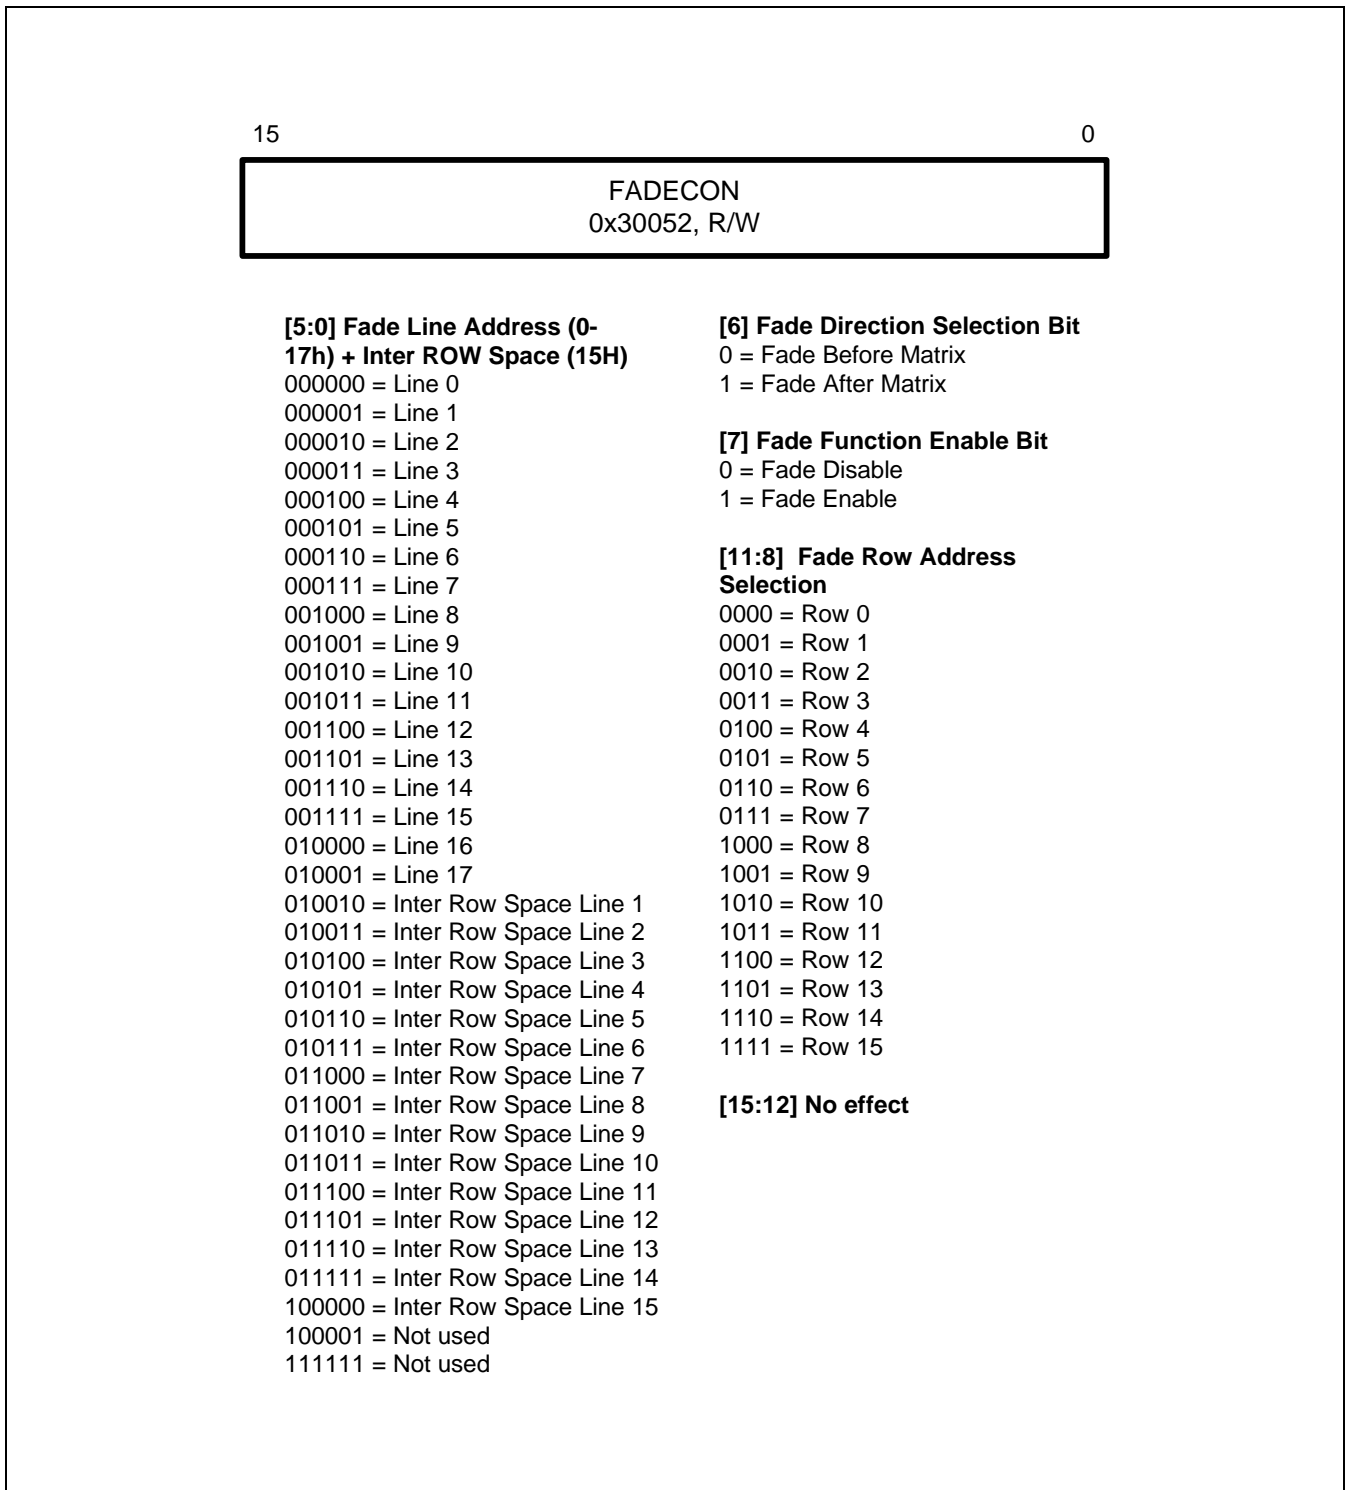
15

0

FADECON
0x30052, R/W

[5:0] Fade Line Address (0-17h) + Inter ROW Space (15H)
000000 = Line 0
000001 = Line 1
000010 = Line 2
000011 = Line 3
000100 = Line 4
000101 = Line 5
000110 = Line 6
000111 = Line 7
001000 = Line 8
001001 = Line 9
001010 = Line 10
001011 = Line 11
001100 = Line 12
001101 = Line 13
001110 = Line 14
001111 = Line 15
010000 = Line 16
010001 = Line 17
010010 = Inter Row Space Line 1
010011 = Inter Row Space Line 2
010100 = Inter Row Space Line 3
010101 = Inter Row Space Line 4
010110 = Inter Row Space Line 5
010111 = Inter Row Space Line 6
011000 = Inter Row Space Line 7
011001 = Inter Row Space Line 8
011010 = Inter Row Space Line 9
011011 = Inter Row Space Line 10
011100 = Inter Row Space Line 11
011101 = Inter Row Space Line 12
011110 = Inter Row Space Line 13
011111 = Inter Row Space Line 14
100000 = Inter Row Space Line 15
100001 = Not used
111111 = Not used

[6] Fade Direction Selection Bit
0 = Fade Before Matrix
1 = Fade After Matrix

[7] Fade Function Enable Bit
0 = Fade Disable
1 = Fade Enable

[11:8] Fade Row Address Selection
0000 = Row 0
0001 = Row 1
0010 = Row 2
0011 = Row 3
0100 = Row 4
0101 = Row 5
0110 = Row 6
0111 = Row 7
1000 = Row 8
1001 = Row 9
1010 = Row 10
1011 = Row 11
1100 = Row 12
1101 = Row 13
1110 = Row 14
1111 = Row 15

[15:12] No effect